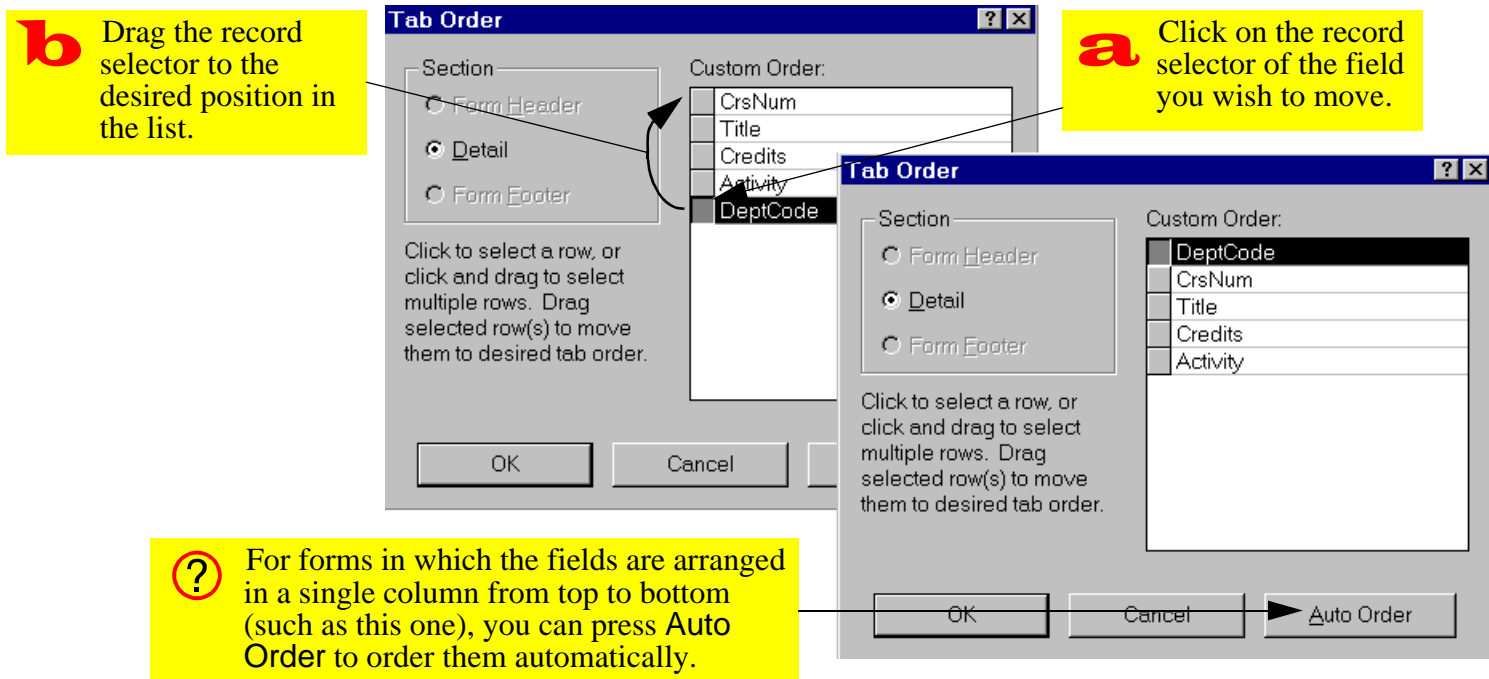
b Drag the record selector to the desired position in the list.

Tab Order

? ×

Section

Form Header

Detail

Form Footer

Click to select a row, or click and drag to select multiple rows. Drag selected row(s) to move them to desired tab order.

Custom Order:

CrsNum
Title
Credits
Activity
DeptCode

OK

Cancel

a Click on the record selector of the field you wish to move.

Tab Order

? ×

Section

Form Header

Detail

Form Footer

Click to select a row, or click and drag to select multiple rows. Drag selected row(s) to move them to desired tab order.

Custom Order:

DeptCode
CrsNum
Title
Credits
Activity

OK

Cancel

Auto Order

? For forms in which the fields are arranged in a single column from top to bottom (such as this one), you can press Auto Order to order them automatically.